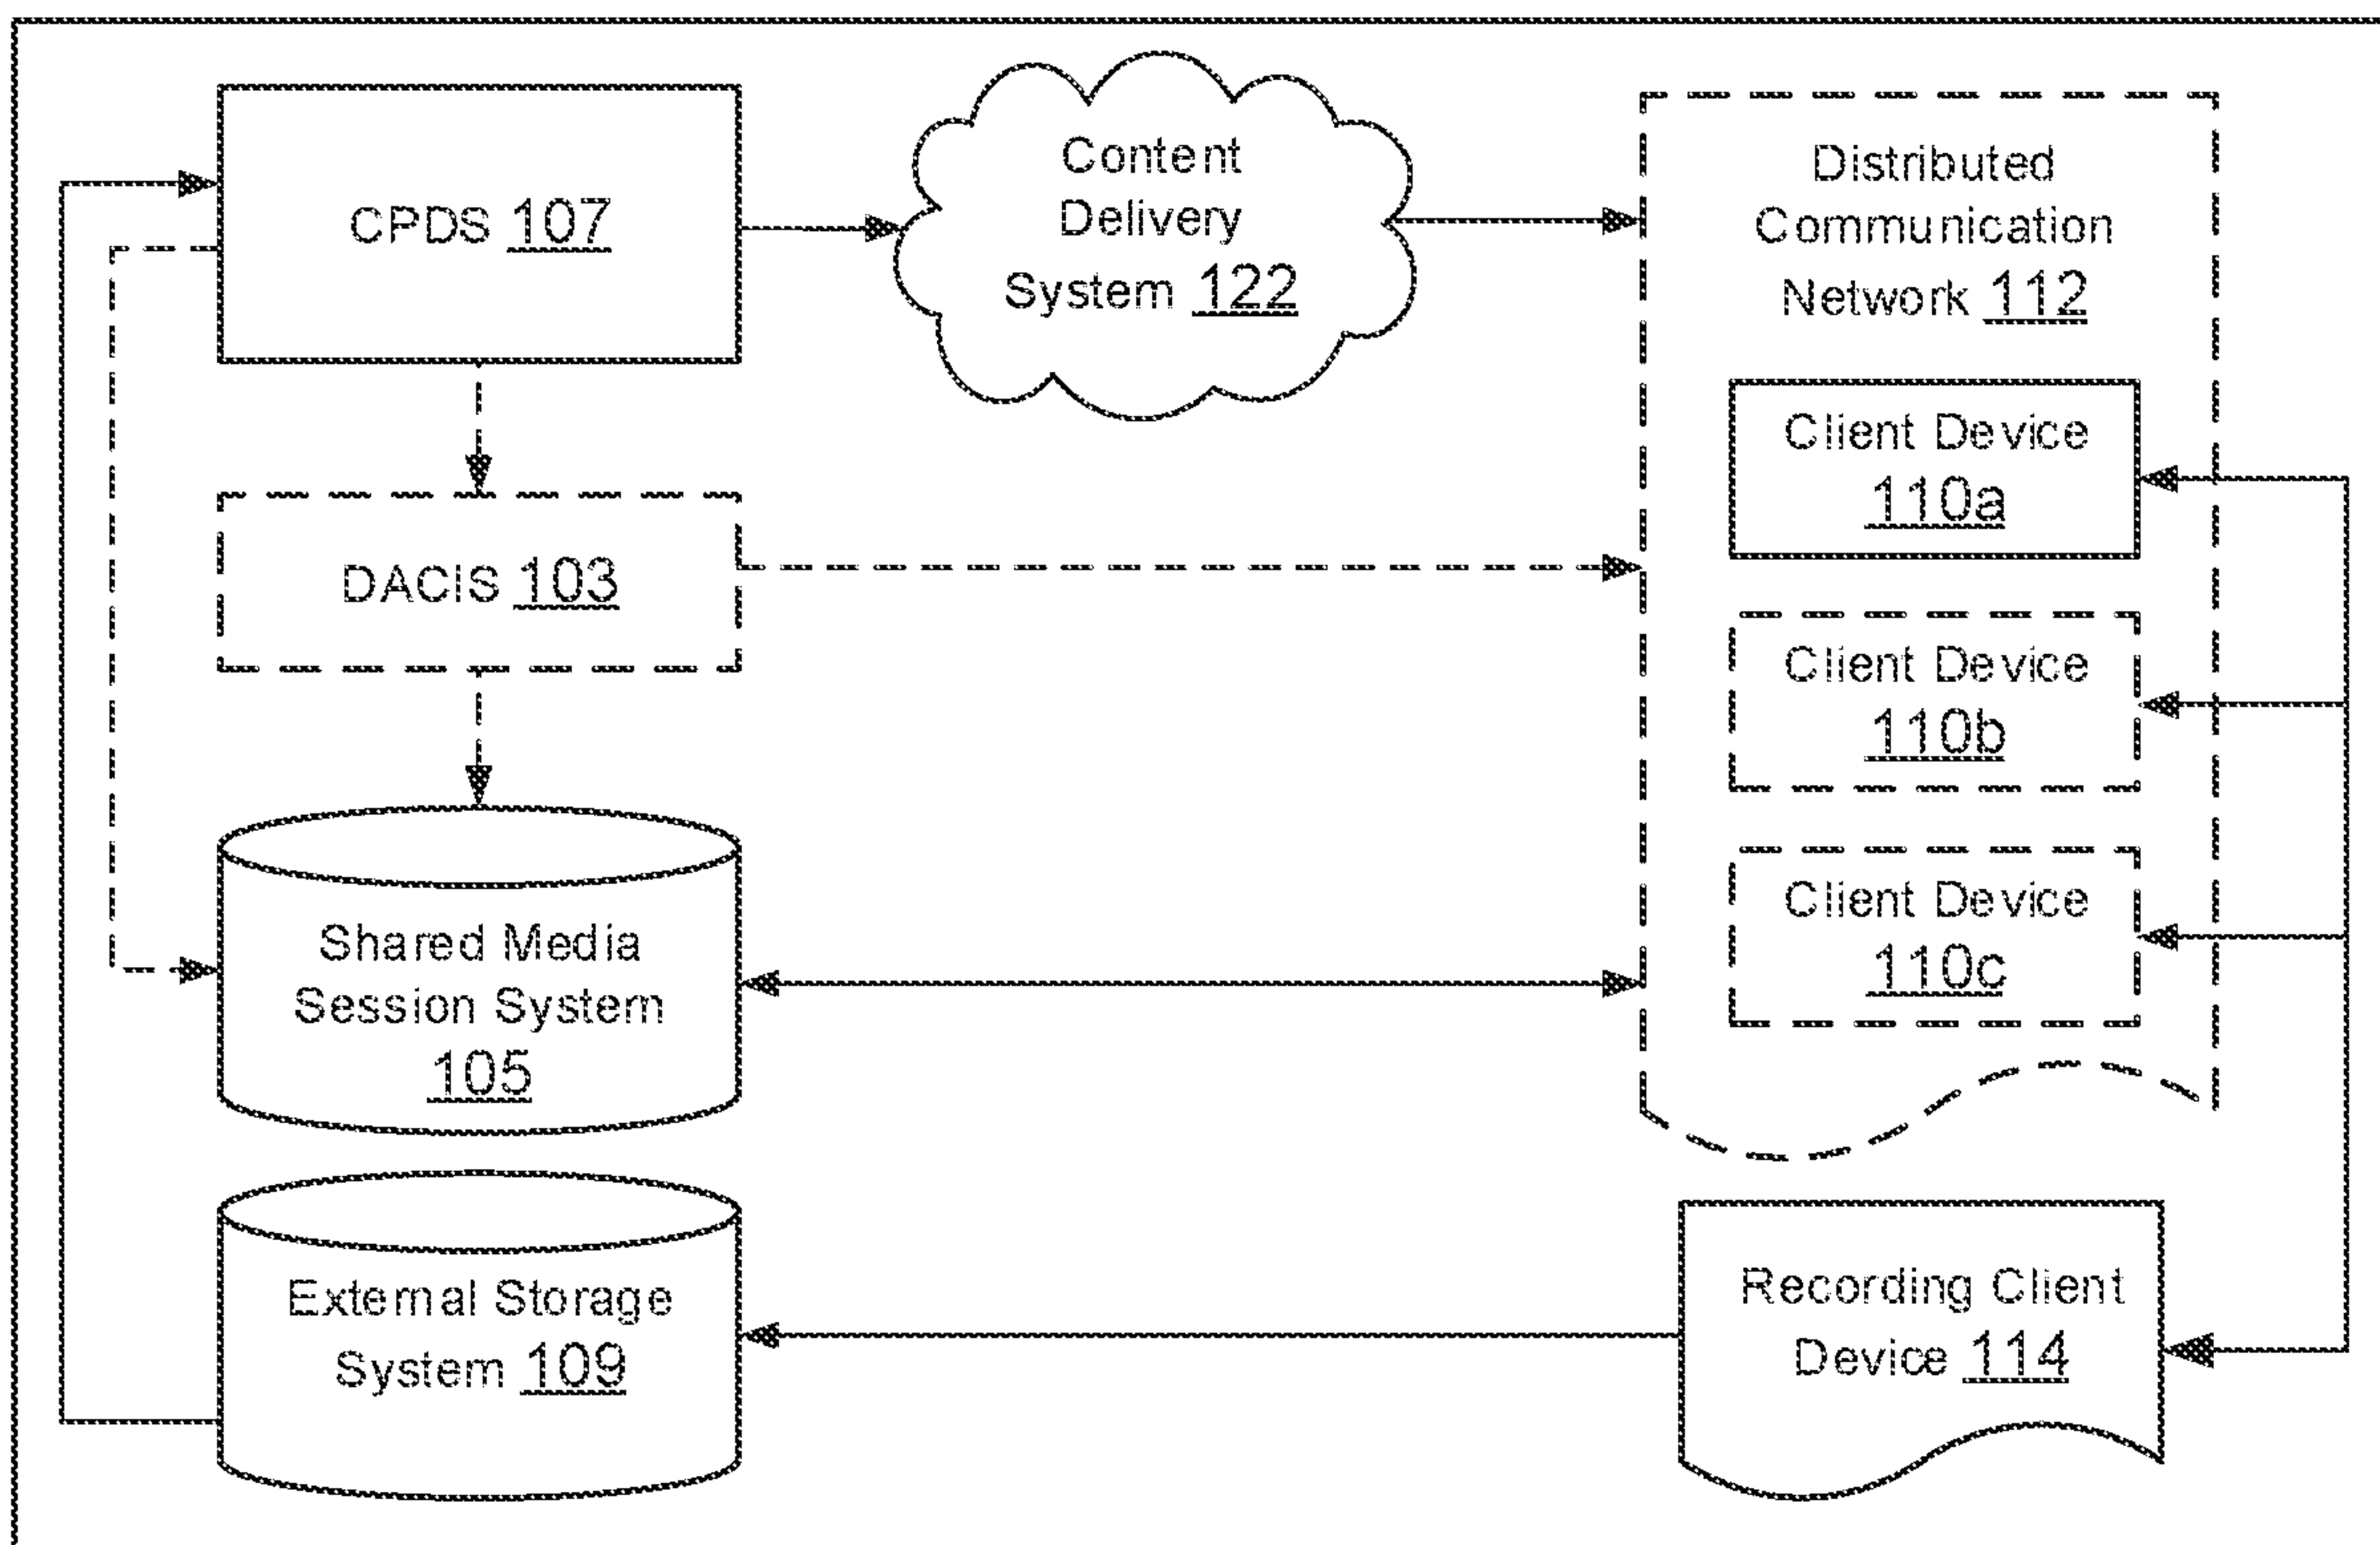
CPDS 107

Content Delivery System 122

Distributed Communication Network 112

Client Device 110a

DACIS 103

Client Device 110b

Client Device 110c

Shared Media Session System 105

External Storage System 109

Recording Client Device 114